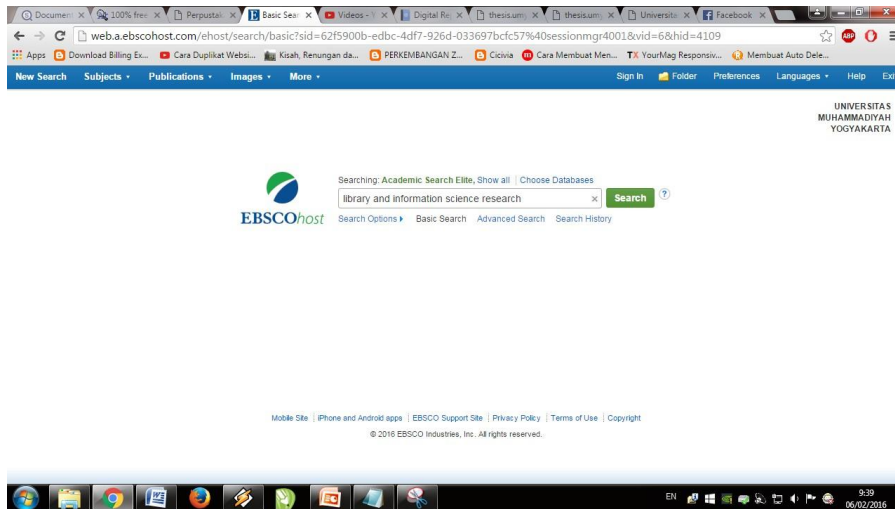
Document × 100% free × Perpustak × Basic Sear × Videos - × Digital Re × thesis.umy × thesis.umy × Universita × Facebook ×

web.a.ebscohost.com/ehost/search/basic?sid=62f5900b-edbc-4df7-926d-033697bcfc57%40sessionmgr4001&vid=6&hid=4109

Apps Download Billing Ex... Cara Duplikat Websi... Kisah, Renungan da... PERKEMBANGAN Z... Cicivia Cara Membuat Men... YourMag Responsiv... Membuat Auto Dele...

New Search Subjects Publications Images More Sign In Folder Preferences Languages Help Exit

UNIVERSITAS MUHAMMADIYAH YOGYAKARTA

EBSCOhost

Searching: Academic Search Elite, Show all | Choose Databases

library and information science research × Search ?

Search Options ▸ Basic Search Advanced Search Search History

Mobile Site | iPhone and Android apps | EBSCO Support Site | Privacy Policy | Terms of Use | Copyright

© 2016 EBSCO Industries, Inc. All rights reserved.

EN 9:39 06/02/2016